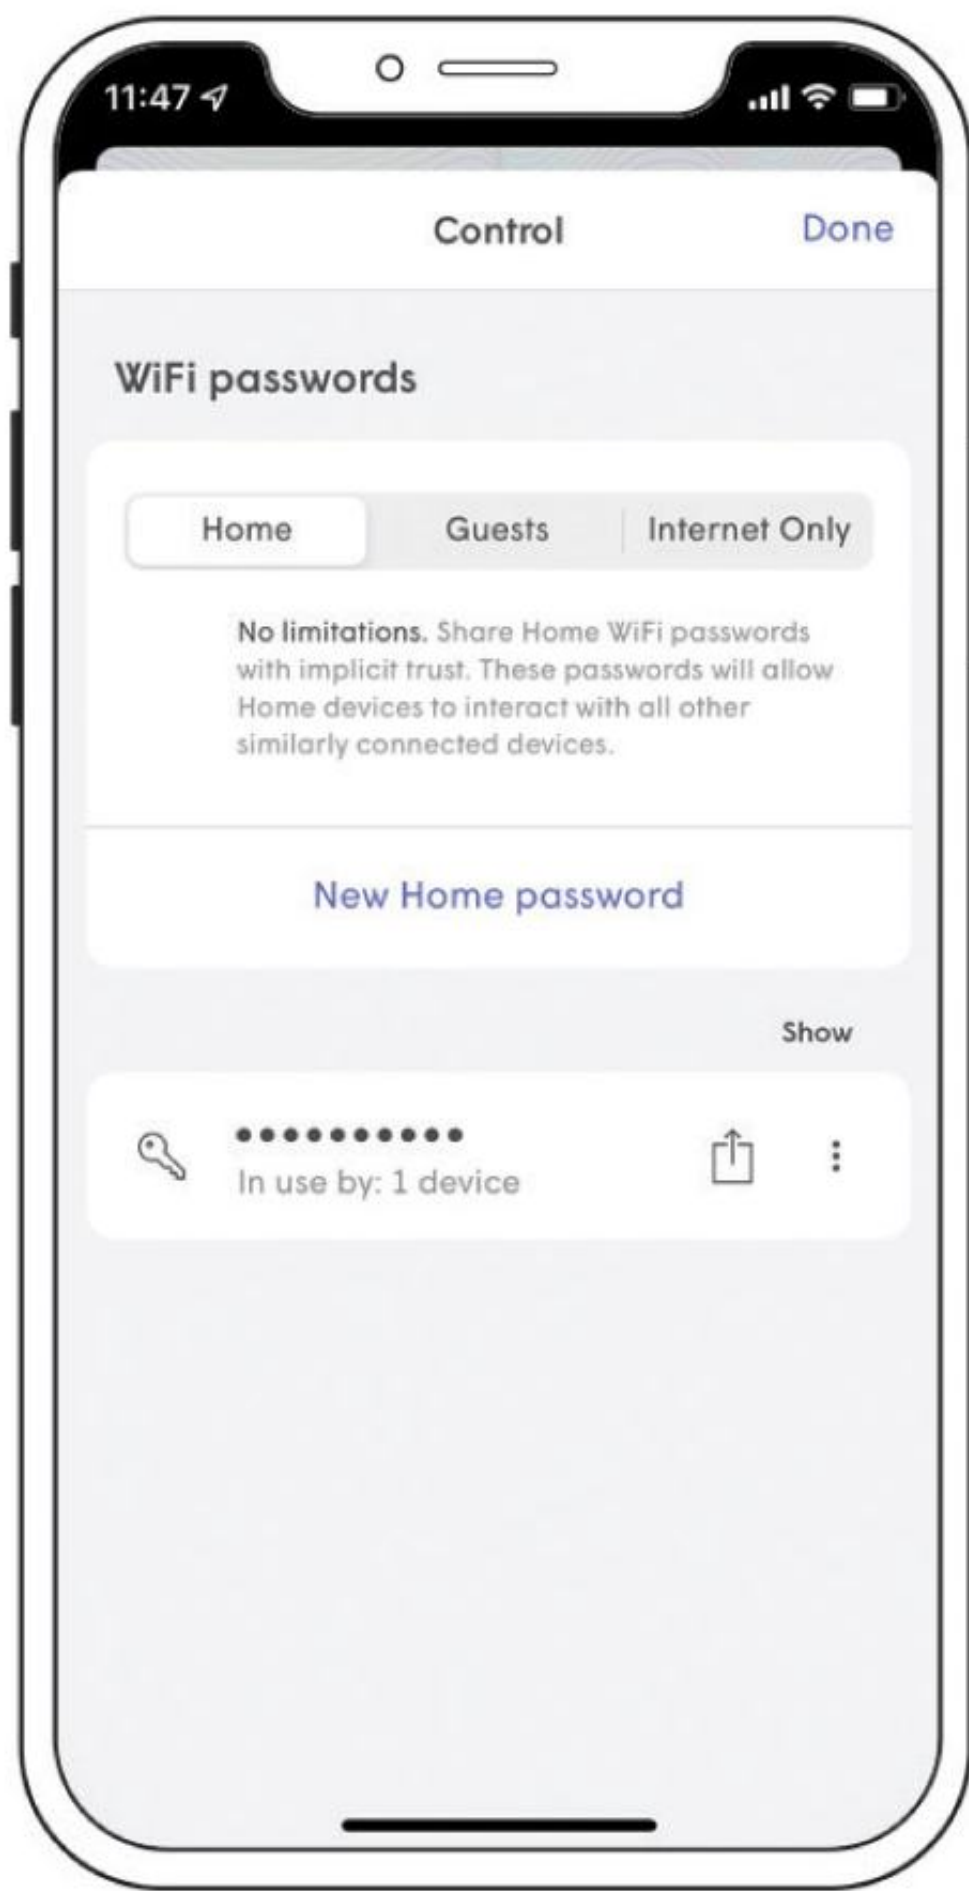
11:47

Control

Done

WiFi passwords

Home

Guests

Internet Only

No limitations. Share Home WiFi passwords with implicit trust. These passwords will allow Home devices to interact with all other similarly connected devices.

New Home password

Show

•••••••••••

In use by: 1 device